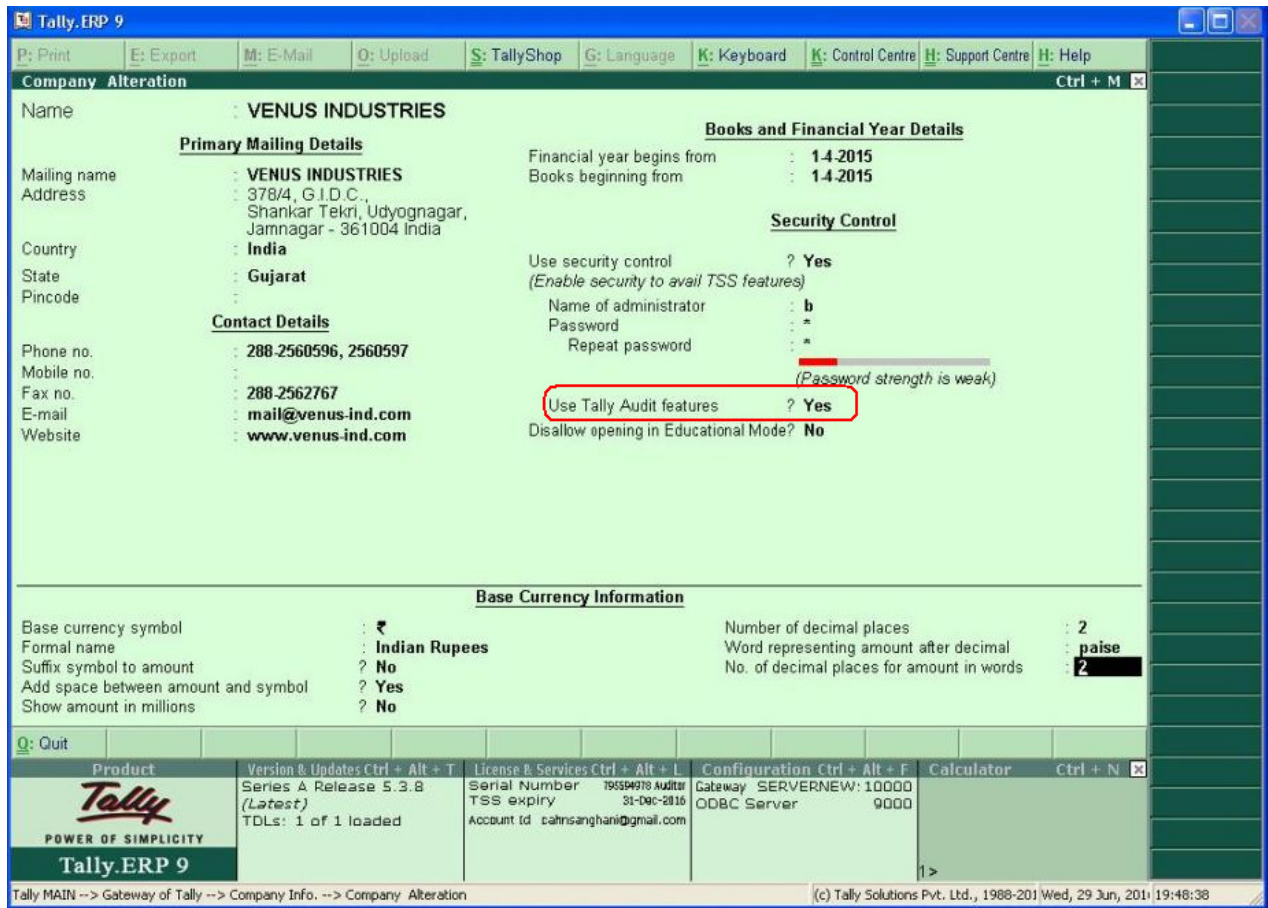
Tally.ERP 9

P: Print | E: Export | M: E-Mail | O: Upload | S: TallyShop | G: Language | K: Keyboard | K: Control Centre | H: Support Centre | H: Help

Company Alteration Ctrl + M

Name : VENUS INDUSTRIES

Primary Mailing Details

Mailing name : VENUS INDUSTRIES
Address : 378/4, G.I.D.C., Shankar Tekri, Udyognagar, Jamnagar - 361004 India
Country : India
State : Gujarat
Pincode :

Contact Details

Phone no. : 288-2560596, 2560597
Mobile no. :
Fax no. : 288-2562767
E-mail : mail@venus-ind.com
Website : www.venus-ind.com

Books and Financial Year Details

Financial year begins from : 1-4-2015
Books beginning from : 1-4-2015

Security Control

Use security control ? Yes
(Enable security to avail TSS features)
Name of administrator : b
Password : *
Repeat password : *
(Password strength is weak)
Use Tally Audit features ? Yes
Disallow opening in Educational Mode? No

Base Currency Information

Base currency symbol : ₹
Formal name : Indian Rupees
Suffix symbol to amount ? No
Add space between amount and symbol ? Yes
Show amount in millions ? No

Number of decimal places : 2
Word representing amount after decimal : paise
No. of decimal places for amount in words : 2

Q: Quit

Product
Tally
POWER OF SIMPLICITY
Tally.ERP 9

Version & Updates Ctrl + Alt + T
Series A Release 5.3.8
(Latest)
TDLs: 1 of 1 loaded

License & Services Ctrl + Alt + L
Serial Number 795594978 Auditor
TSS expiry 31-Dec-2016
Account Id cahnsanghani@gmail.com

Configuration Ctrl + Alt + F
Gateway SERVERNEW: 10000
ODBC Server 9000

Calculator Ctrl + N
1>

Tally MAIN --> Gateway of Tally --> Company Info. --> Company Alteration
(c) Tally Solutions Pvt. Ltd., 1988-201 Wed, 29 Jun, 201 19:48:38